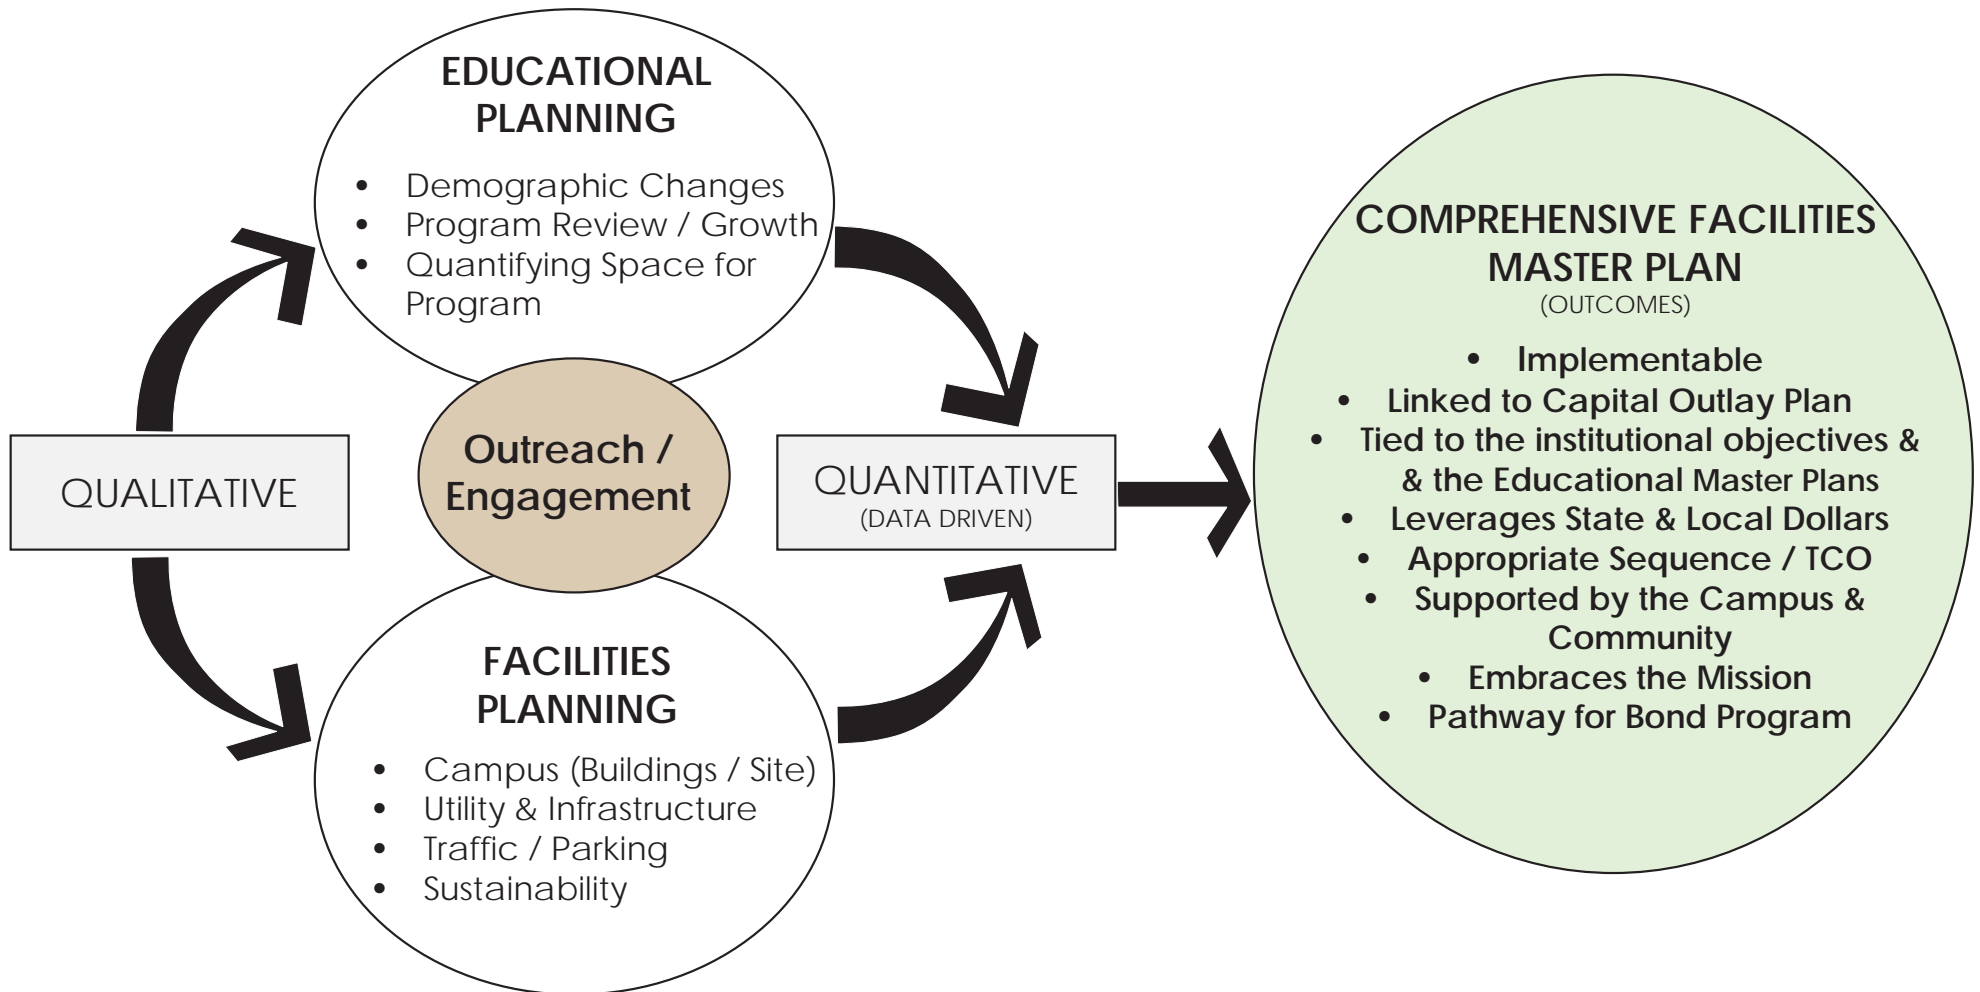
EDUCATIONAL PLANNING

- Demographic Changes
- Program Review / Growth
- Quantifying Space for Program

QUALITATIVE

Outreach / Engagement

QUANTITATIVE
(DATA DRIVEN)

FACILITIES PLANNING

- Campus (Buildings / Site)
- Utility & Infrastructure
- Traffic / Parking
- Sustainability

COMPREHENSIVE FACILITIES MASTER PLAN
(OUTCOMES)

- Implementable
- Linked to Capital Outlay Plan
- Tied to the institutional objectives & & the Educational Master Plans
- Leverages State & Local Dollars
- Appropriate Sequence / TCO
- Supported by the Campus & Community
- Embraces the Mission
- Pathway for Bond Program